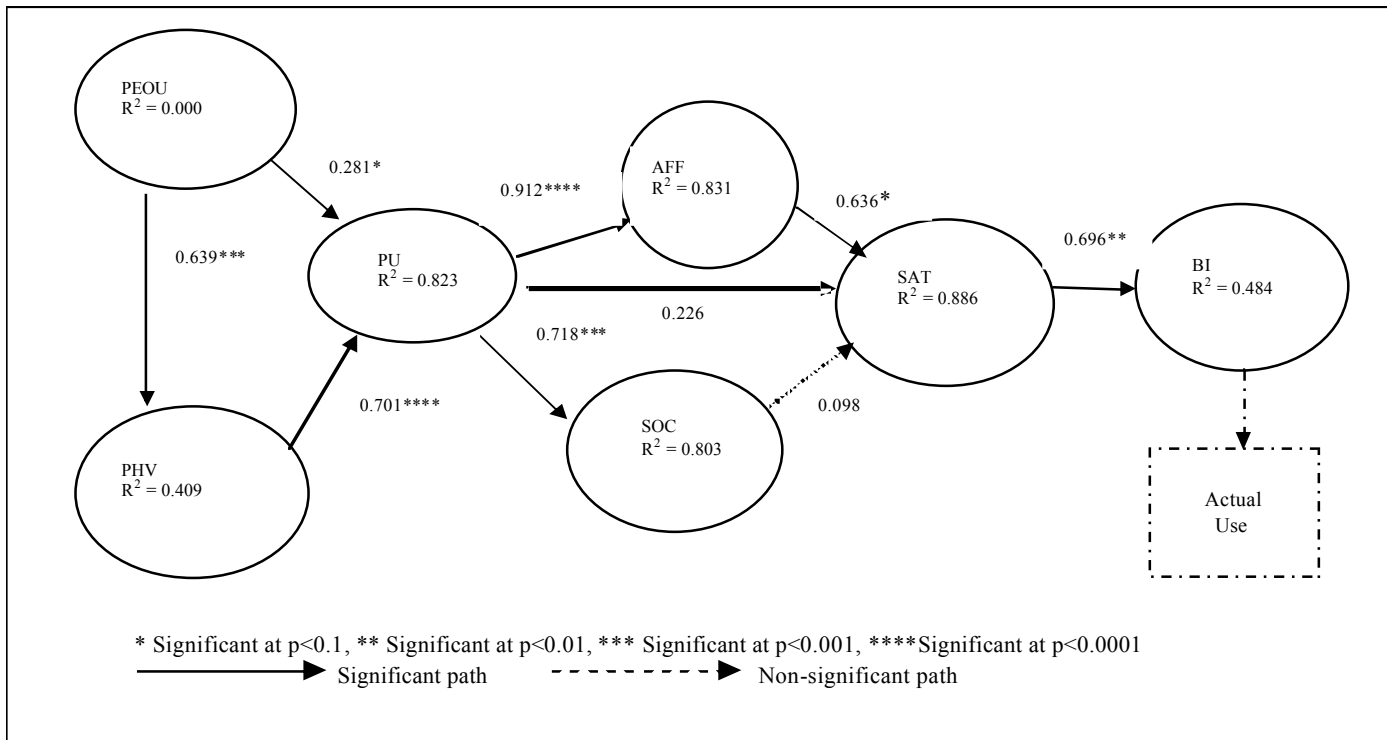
PEOU
$R^2 = 0.000$

0.281*

0.639***

PHV
$R^2 = 0.409$

0.701****

PU
$R^2 = 0.823$

0.912****

AFF
$R^2 = 0.831$

0.226

0.718***

SOC
$R^2 = 0.803$

0.636*

SAT
$R^2 = 0.886$

0.098

0.696**

BI
$R^2 = 0.484$

Actual Use

* Significant at p<0.1, ** Significant at p<0.01, *** Significant at p<0.001, ****Significant at p<0.0001

Significant path

Non-significant path